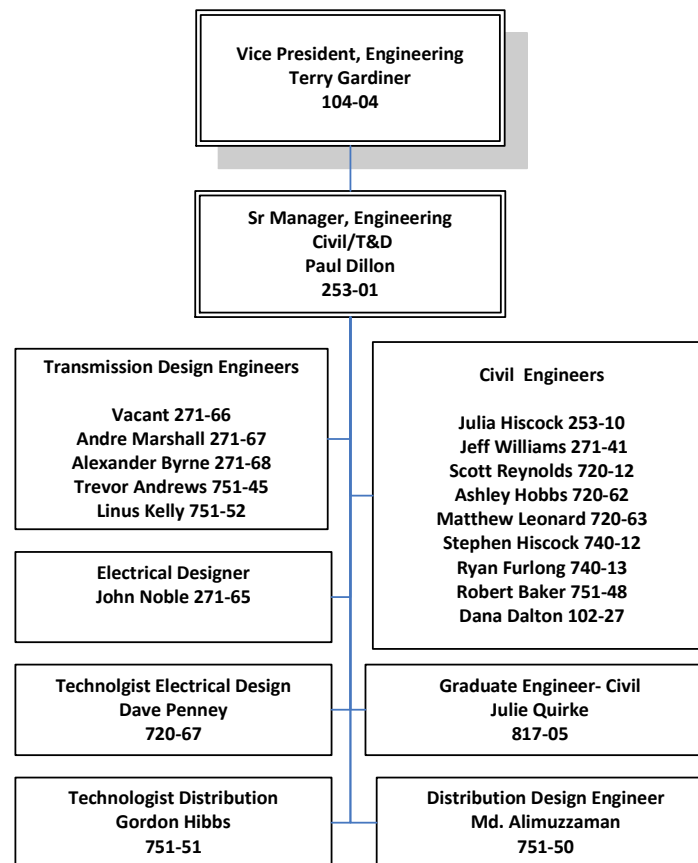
Vice President, Engineering
Terry Gardiner
104-04

Sr Manager, Engineering
Civil/T&D
Paul Dillon
253-01

Transmission Design Engineers

Vacant 271-66
Andre Marshall 271-67
Alexander Byrne 271-68
Trevor Andrews 751-45
Linus Kelly 751-52

Civil Engineers

Julia Hiscock 253-10
Jeff Williams 271-41
Scott Reynolds 720-12
Ashley Hobbs 720-62
Matthew Leonard 720-63
Stephen Hiscock 740-12
Ryan Furlong 740-13
Robert Baker 751-48
Dana Dalton 102-27

Electrical Designer
John Noble 271-65

Technolgist Electrical Design
Dave Penney
720-67

Graduate Engineer- Civil
Julie Quirke
817-05

Technologist Distribution
Gordon Hibbs
751-51

Distribution Design Engineer
Md. Alimuzzaman
751-50